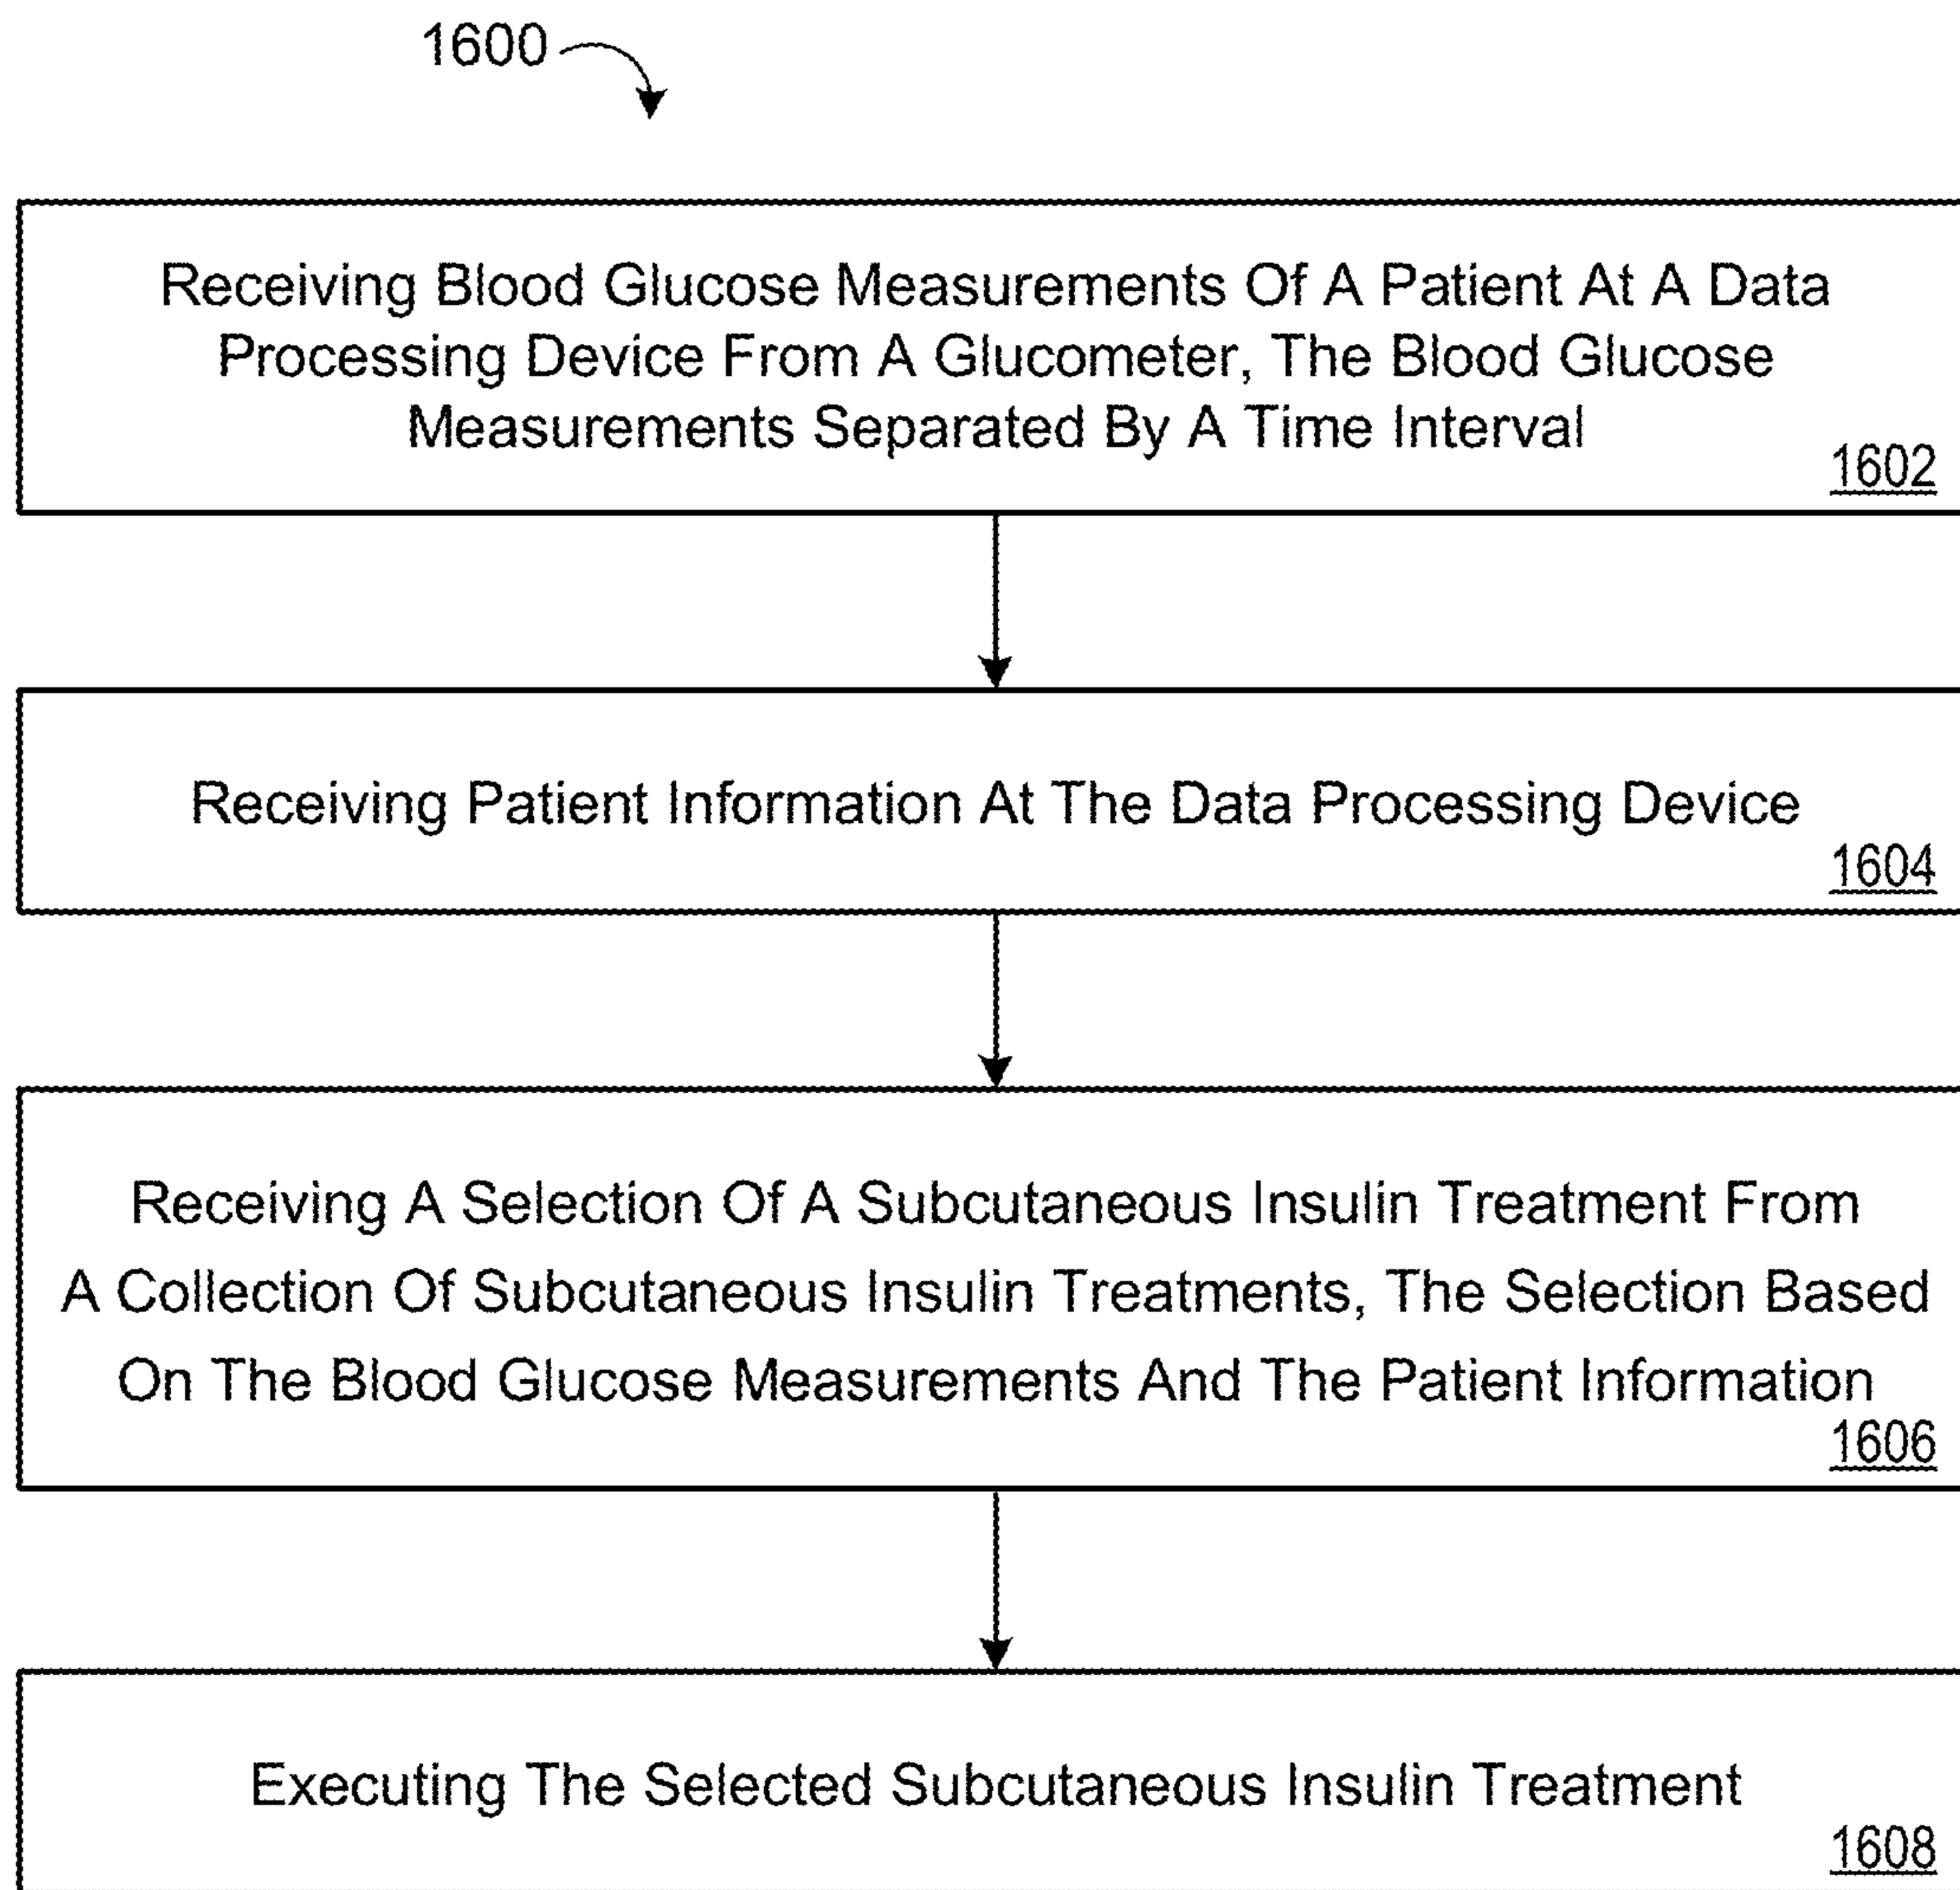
1600

Receiving Blood Glucose Measurements Of A Patient At A Data Processing Device From A Glucometer, The Blood Glucose Measurements Separated By A Time Interval
1602

Receiving Patient Information At The Data Processing Device
1604

Receiving A Selection Of A Subcutaneous Insulin Treatment From A Collection Of Subcutaneous Insulin Treatments, The Selection Based On The Blood Glucose Measurements And The Patient Information
1606

Executing The Selected Subcutaneous Insulin Treatment
1608